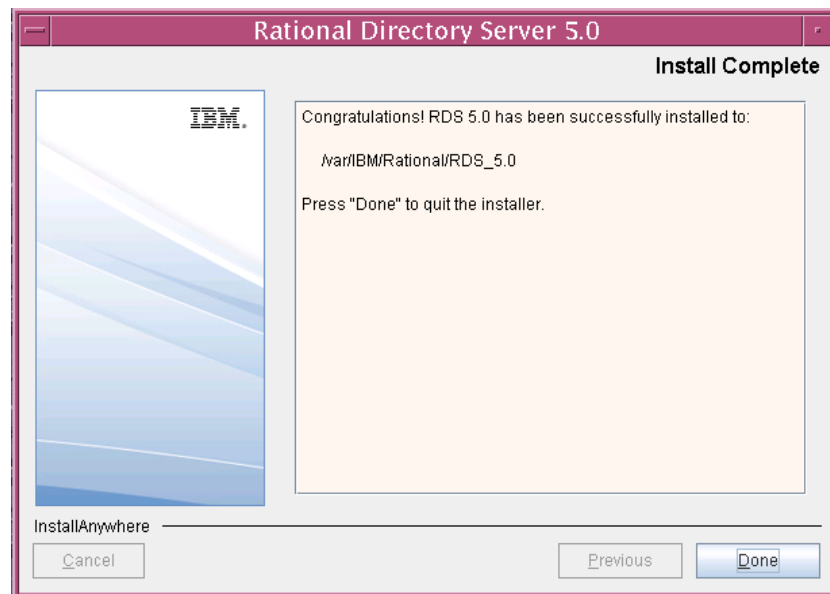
Rational Directory Server 5.0

Install Complete

IBM.

Congratulations! RDS 5.0 has been successfully installed to:

/var/IBM/Rational/RDS_5.0

Press "Done" to quit the installer.

InstallAnywhere

Cancel

Previous

Done